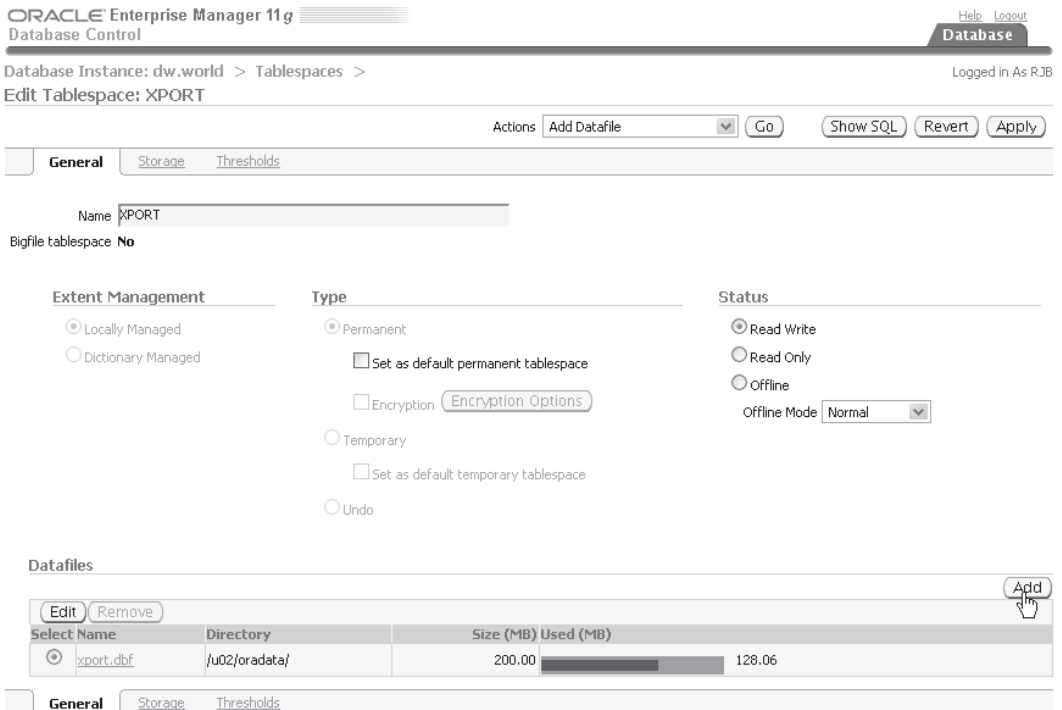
ORACLE Enterprise Manager 11g
Database Control

Help Logout
Database

Database Instance: dw.world > Tablespaces >
Edit Tablespace: XPORT

Logged in As RJB

Actions Add Datafile Go Show SQL Revert Apply

General Storage Thresholds

Name XPORT
Bigfile tablespace No

Extent Management
Locally Managed
Dictionary Managed

Type
Permanent
Set as default permanent tablespace
Encryption Encryption Options
Temporary
Set as default temporary tablespace
Undo

Status
Read Write
Read Only
Offline
Offline Mode Normal

Datafiles

Add

Edit Remove

| Select | Name | Directory | Size (MB) | Used (MB) |
|---|---|---|---|---|
| | xport.dbf | /u02/oradata/ | 200.00 | 128.06 |

General Storage Thresholds